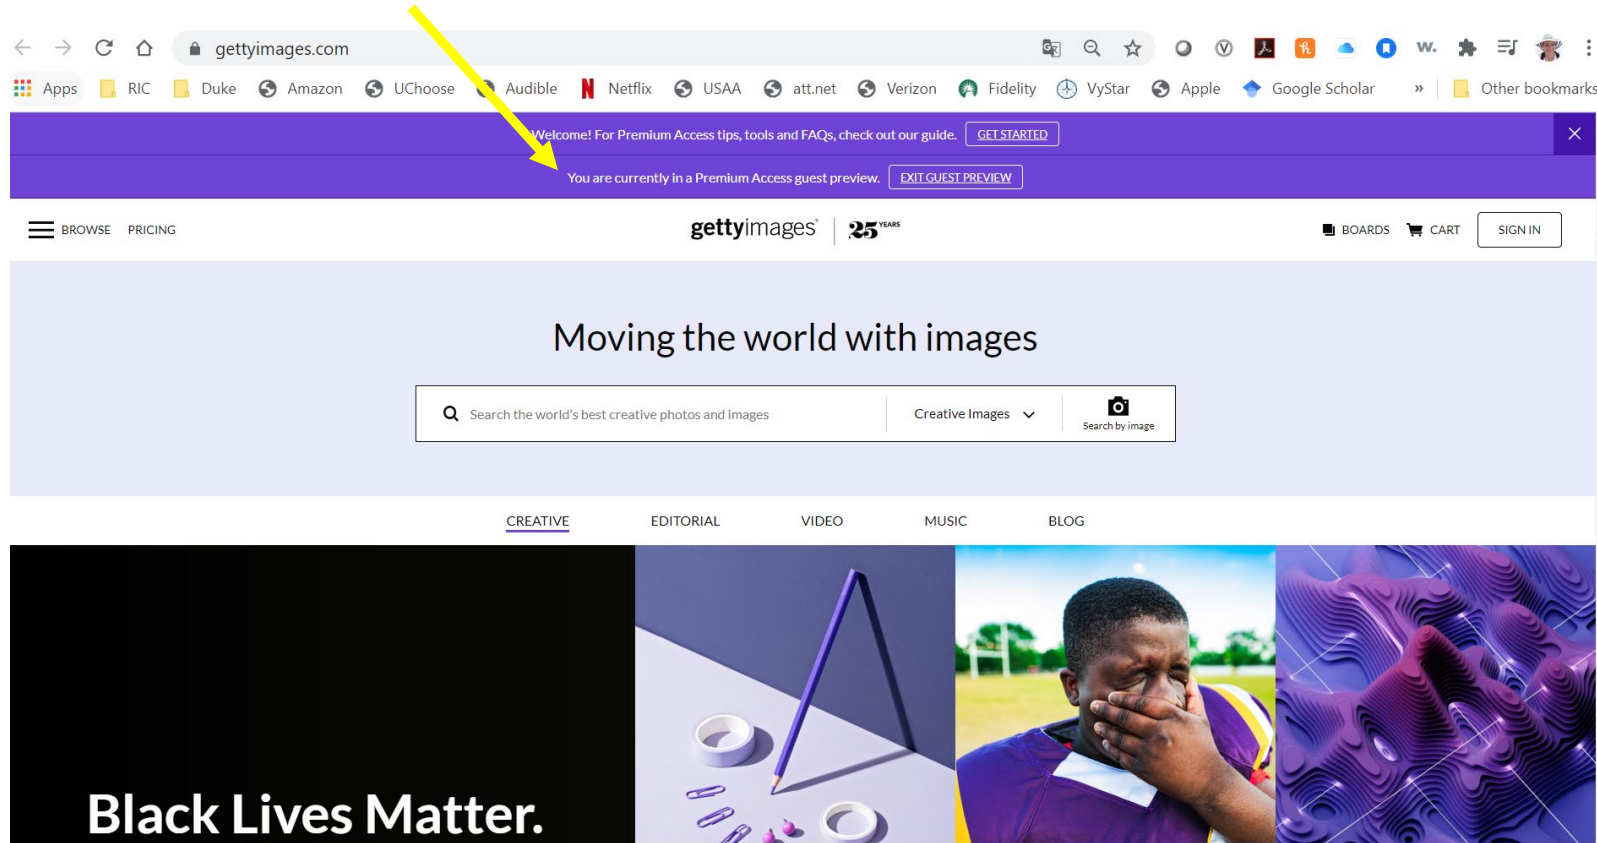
gettyimages.com

Apps RIC Duke Amazon UChoose Audible Netflix USAA att.net Verizon Fidelity VyStar Apple Google Scholar » Other bookmarks

Welcome! For Premium Access tips, tools and FAQs, check out our guide. GET STARTED

You are currently in a Premium Access guest preview. EXIT GUEST PREVIEW

BROWSE PRICING

gettyimages® | 25 YEARS

BOARDS CART SIGN IN

Moving the world with images

Search the world's best creative photos and images

Creative Images

Search by image

CREATIVE EDITORIAL VIDEO MUSIC BLOG

Black Lives Matter.